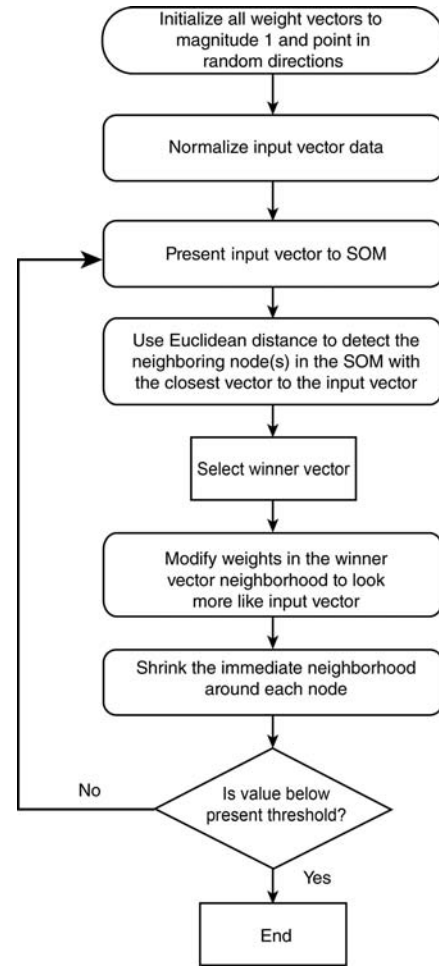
Initialize all weight vectors to magnitude 1 and point in random directions

Normalize input vector data

Present input vector to SOM

Use Euclidean distance to detect the neighboring node(s) in the SOM with the closest vector to the input vector

Select winner vector

Modify weights in the winner vector neighborhood to look more like input vector

Shrink the immediate neighborhood around each node

No

Is value below present threshold?

Yes

End